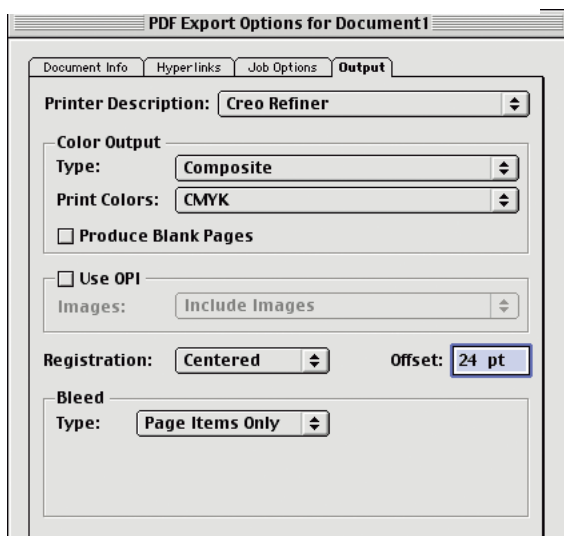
PDF Export Options for Document1

Document Info
Hyperlinks
Job Options
Output

Printer Description: Creo Refiner

Color Output
Type: Composite
Print Colors: CMYK
☐ Produce Blank Pages

☐ Use OPI
Images: Include Images

Registration: Centered
Offset: 24 pt

Bleed
Type: Page Items Only